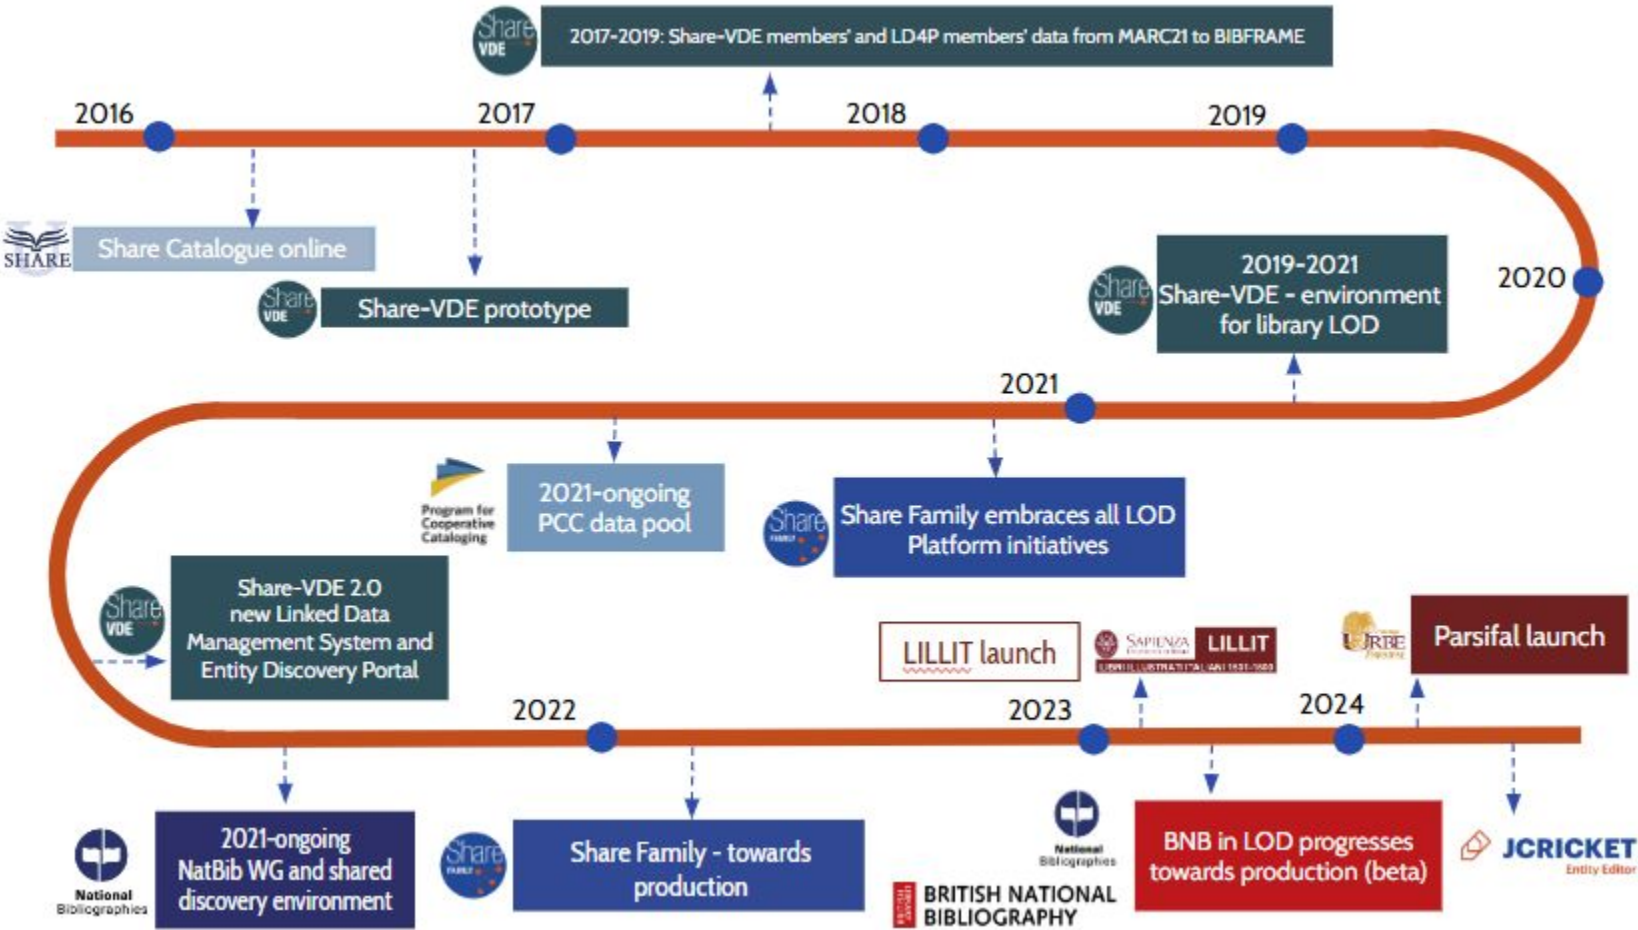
Share VDE

2017-2019: Share-VDE members' and LD4P members' data from MARC21 to BIBFRAME

2016

2017

2018

2019

SHARE

Share Catalogue online

Share VDE

Share-VDE prototype

Share VDE

2019-2021 Share-VDE - environment for library LOD

2020

2021

Program for Cooperative Cataloging

2021-ongoing PCC data pool

Share FAMILY

Share Family embraces all LOD Platform initiatives

Share VDE

Share-VDE 2.0 new Linked Data Management System and Entity Discovery Portal

LILLIT launch

SAPIENZA LILLIT

URBE

Parsifal launch

2022

2023

2024

National Bibliographies

2021-ongoing NatBib WG and shared discovery environment

Share FAMILY

Share Family - towards production

National Bibliographies

BRITISH NATIONAL BIBLIOGRAPHY

BNB in LOD progresses towards production (beta)

JCRICKET Entity Editor